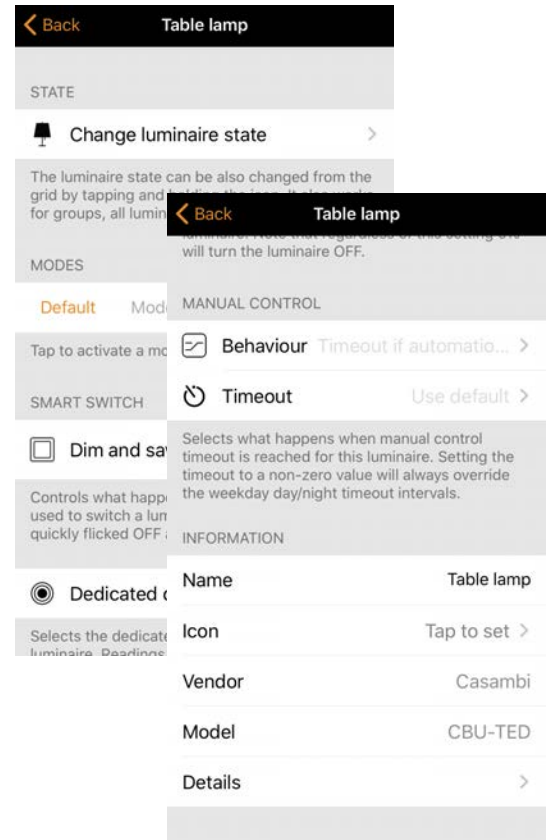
Back Table lamp

STATE

Change luminaire state

The luminaire state can be also changed from the grid by tapping and holding the icon. It also works for groups, all lumin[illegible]

MODES

Default Mod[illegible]

Tap to activate a mo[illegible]

SMART SWITCH

Dim and sa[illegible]

Controls what happ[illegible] used to switch a lum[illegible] quickly flicked OFF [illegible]

Dedicated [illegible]

Selects the dedicate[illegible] luminaire. Readings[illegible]

Back Table lamp

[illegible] will turn the luminaire OFF.

MANUAL CONTROL

Behaviour Timeout if automatio... >

Timeout Use default >

Selects what happens when manual control timeout is reached for this luminaire. Setting the timeout to a non-zero value will always override the weekday day/night timeout intervals.

INFORMATION

Name Table lamp

Icon Tap to set >

Vendor Casambi

Model CBU-TED

Details >